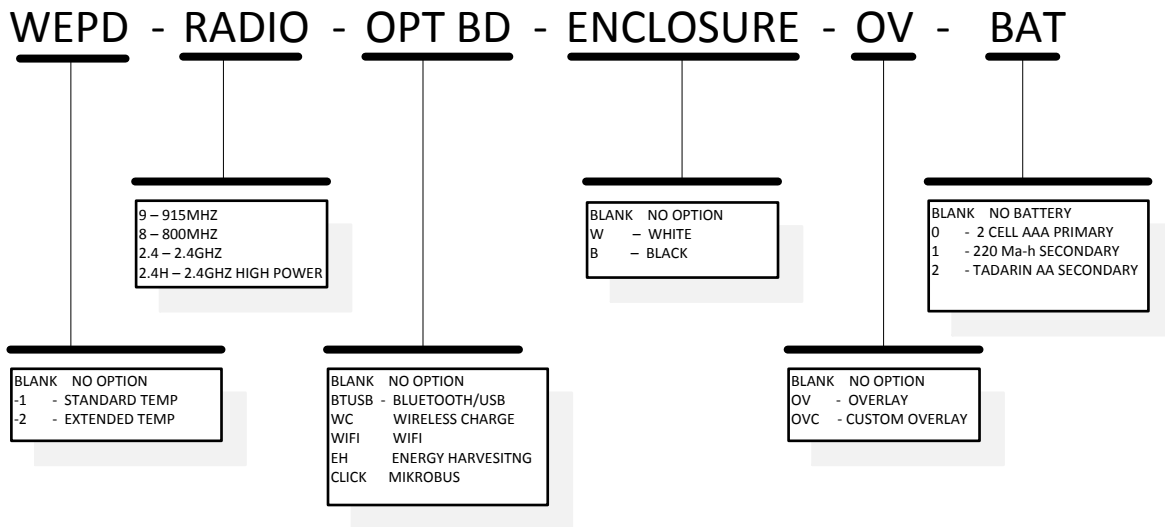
WEPD - RADIO - OPT BD - ENCLOSURE - OV - BAT

9 – 915MHZ
8 – 800MHZ
2.4 – 2.4GHZ
2.4H – 2.4GHZ HIGH POWER

BLANK NO OPTION
W – WHITE
B – BLACK

BLANK NO BATTERY
0 - 2 CELL AAA PRIMARY
1 - 220 Ma-h SECONDARY
2 - TADARIN AA SECONDARY

BLANK NO OPTION
-1 - STANDARD TEMP
-2 - EXTENDED TEMP

BLANK NO OPTION
BTUSB - BLUETOOTH/USB
WC WIRELESS CHARGE
WIFI WIFI
EH ENERGY HARVESITNG
CLICK MIKROBUS

BLANK NO OPTION
OV - OVERLAY
OVC - CUSTOM OVERLAY